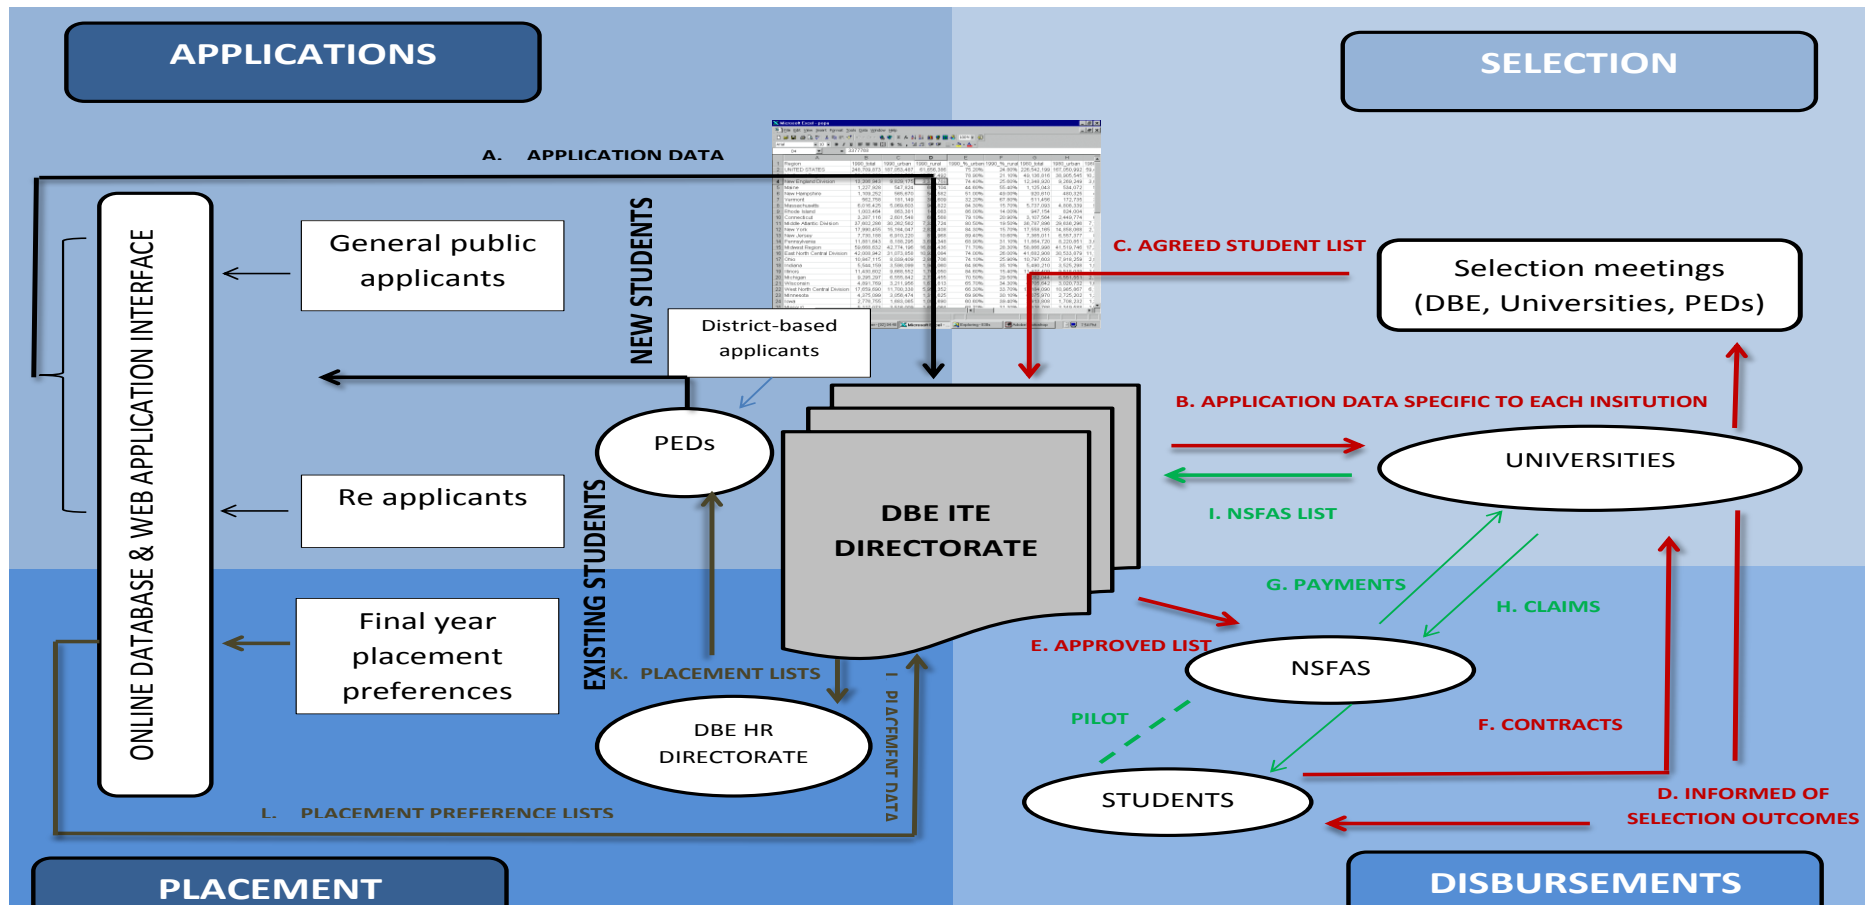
APPLICATIONS

SELECTION

A. APPLICATION DATA

ONLINE DATABASE & WEB APPLICATION INTERFACE

General public applicants

NEW STUDENTS

District-based applicants

C. AGREED STUDENT LIST

Selection meetings (DBE, Universities, PEDs)

PEDs

B. APPLICATION DATA SPECIFIC TO EACH INSITUTION

UNIVERSITIES

Re applicants

DBE ITE DIRECTORATE

I. NSFAS LIST

EXISTING STUDENTS

G. PAYMENTS

H. CLAIMS

Final year placement preferences

K. PLACEMENT LISTS

E. APPROVED LIST

NSFAS

J. PLACEMENT DATA

DBE HR DIRECTORATE

PILOT

F. CONTRACTS

STUDENTS

L. PLACEMENT PREFERENCE LISTS

D. INFORMED OF SELECTION OUTCOMES

PLACEMENT

DISBURSEMENTS